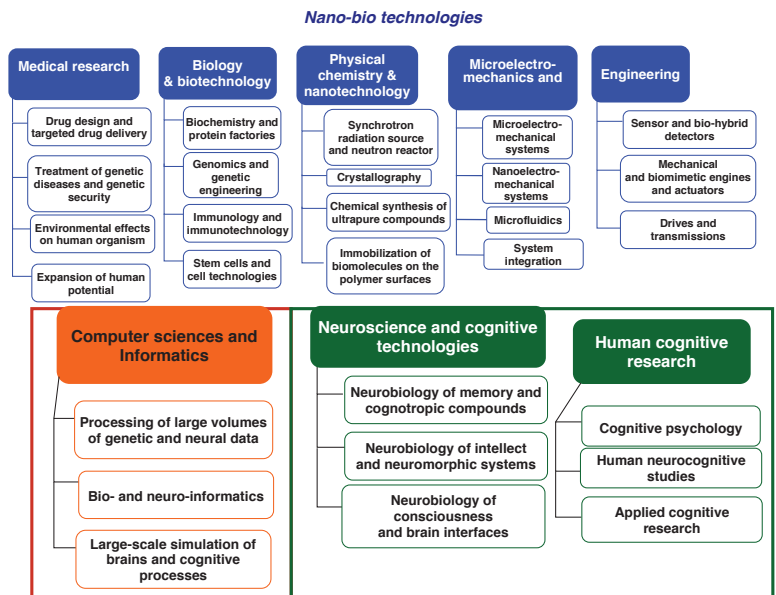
Nano-bio technologies

Medical research

Drug design and targeted drug delivery

Treatment of genetic diseases and genetic security

Environmental effects on human organism

Expansion of human potential

Biology & biotechnology

Biochemistry and protein factories

Genomics and genetic engineering

Immunology and immunotechnology

Stem cells and cell technologies

Physical chemistry & nanotechnology

Synchrotron radiation source and neutron reactor

Crystallography

Chemical synthesis of ultrapure compounds

Immobilization of biomolecules on the polymer surfaces

Microelectro-mechanics and

Microelectro-mechanical systems

Nanoelectro-mechanical systems

Microfluidics

System integration

Engineering

Sensor and bio-hybrid detectors

Mechanical and biomimetic engines and actuators

Drives and transmissions

Computer sciences and Informatics

Processing of large volumes of genetic and neural data

Bio- and neuro-informatics

Large-scale simulation of brains and cognitive processes

Neuroscience and cognitive technologies

Neurobiology of memory and cognotropic compounds

Neurobiology of intellect and neuromorphic systems

Neurobiology of consciousness and brain interfaces

Human cognitive research

Cognitive psychology

Human neurocognitive studies

Applied cognitive research